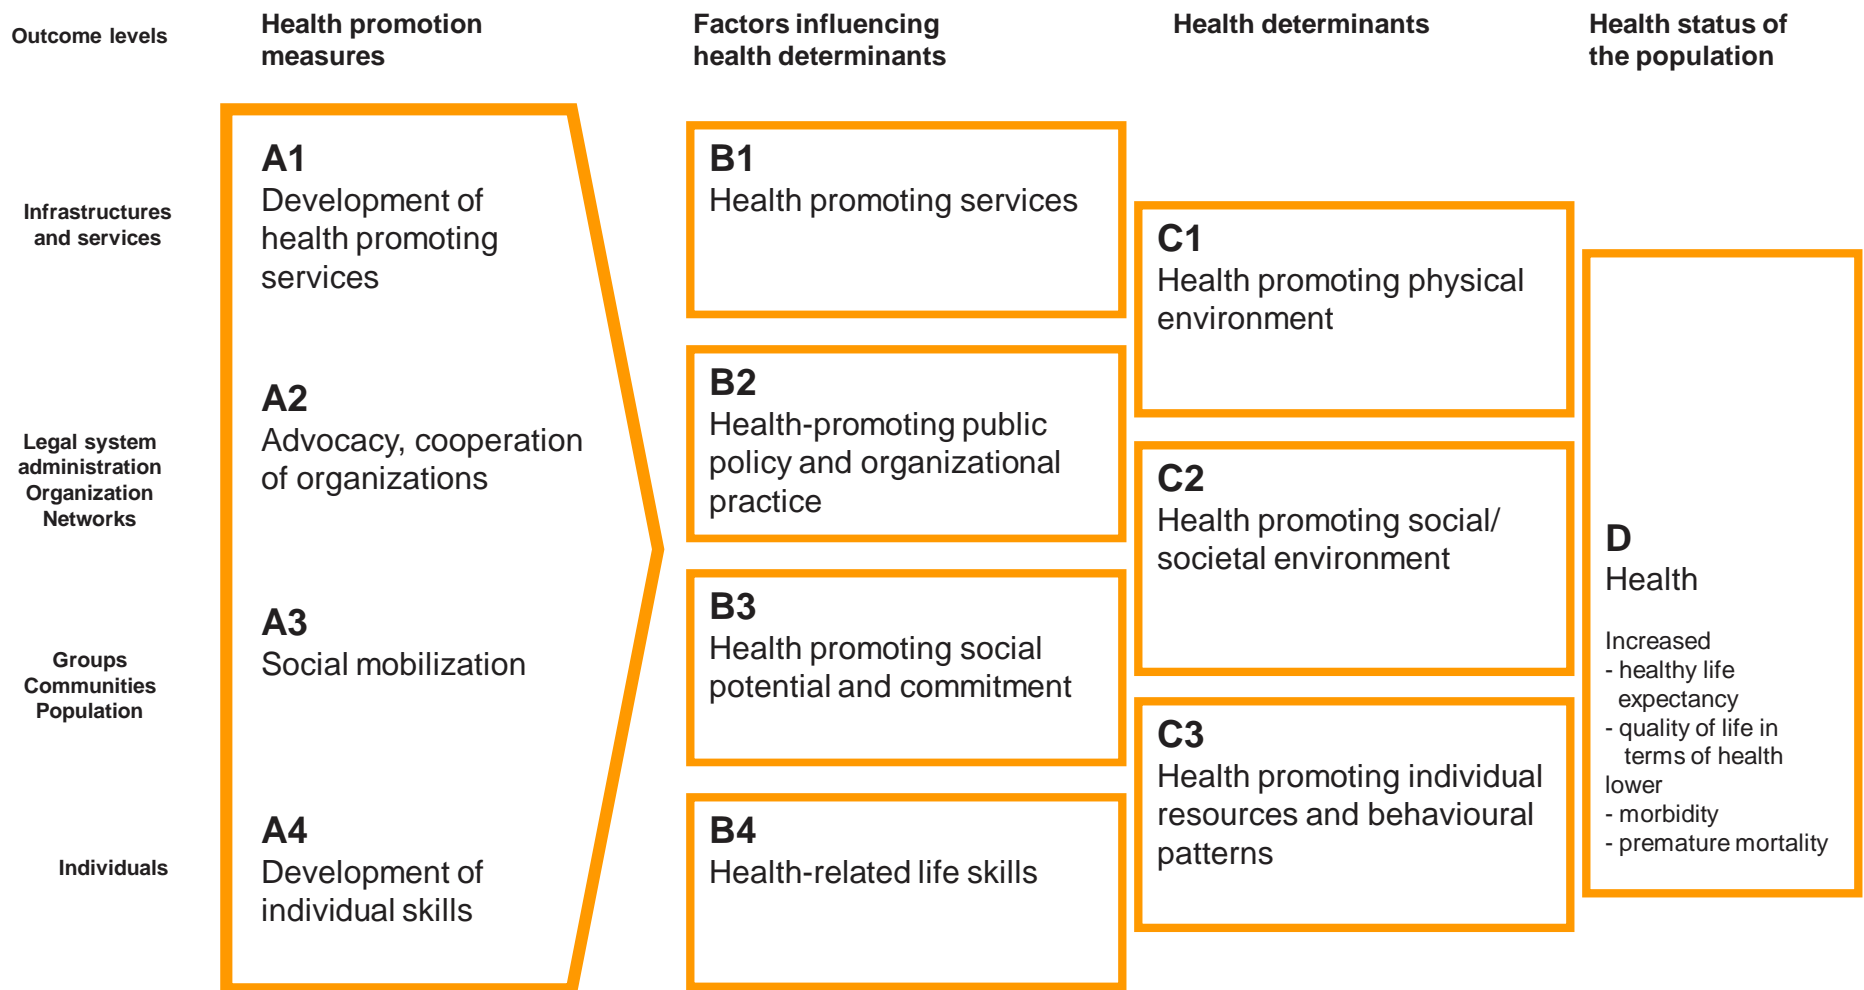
Outcome levels

Health promotion measures

Factors influencing health determinants

Health determinants

Health status of the population

Infrastructures and services

Legal system administration Organization Networks

Groups Communities Population

Individuals

A1
Development of health promoting services

A2
Advocacy, cooperation of organizations

A3
Social mobilization

A4
Development of individual skills

B1
Health promoting services

B2
Health-promoting public policy and organizational practice

B3
Health promoting social potential and commitment

B4
Health-related life skills

C1
Health promoting physical environment

C2
Health promoting social/ societal environment

C3
Health promoting individual resources and behavioural patterns

D
Health

Increased
- healthy life expectancy
- quality of life in terms of health
lower
- morbidity
- premature mortality